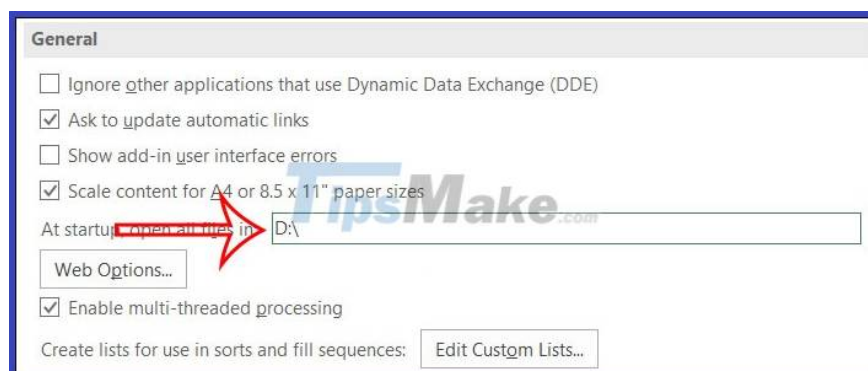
General

Ignore other applications that use Dynamic Data Exchange (DDE)

Ask to update automatic links

Show add-in user interface errors

Scale content for A4 or 8.5 x 11" paper sizes

At startup, open all files in: D:\

Web Options...

Enable multi-threaded processing

Create lists for use in sorts and fill sequences: Edit Custom Lists...

TipsMake.com